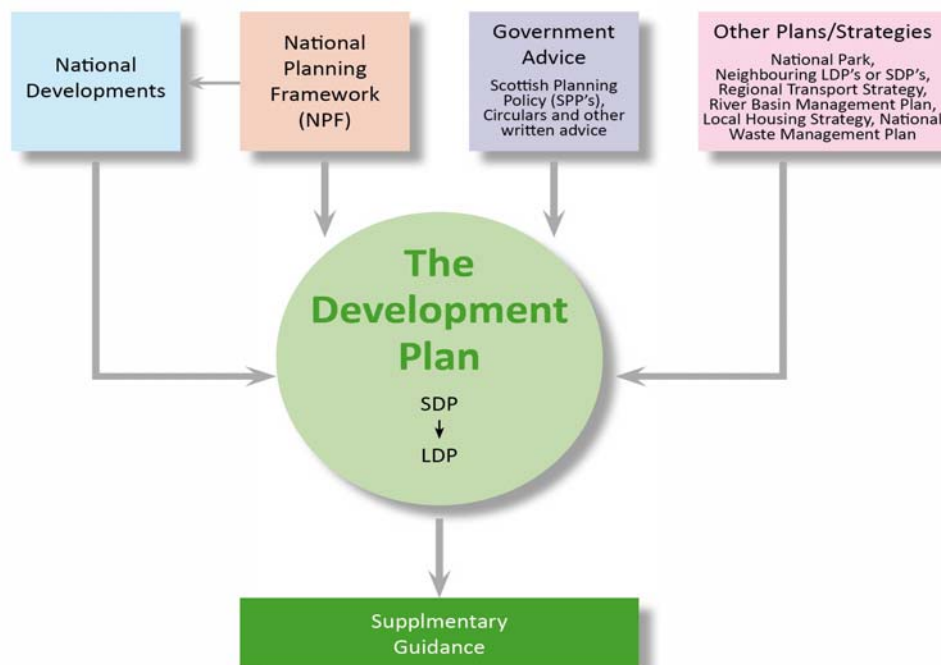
National Developments

National Planning Framework (NPF)

Government Advice

Scottish Planning Policy (SPP's), Circulars and other written advice

Other Plans/Strategies

National Park, Neighbouring LDP's or SDP's, Regional Transport Strategy, River Basin Management Plan, Local Housing Strategy, National Waste Management Plan

The Development Plan

SDP

↓

LDP

Supplmentary Guidance